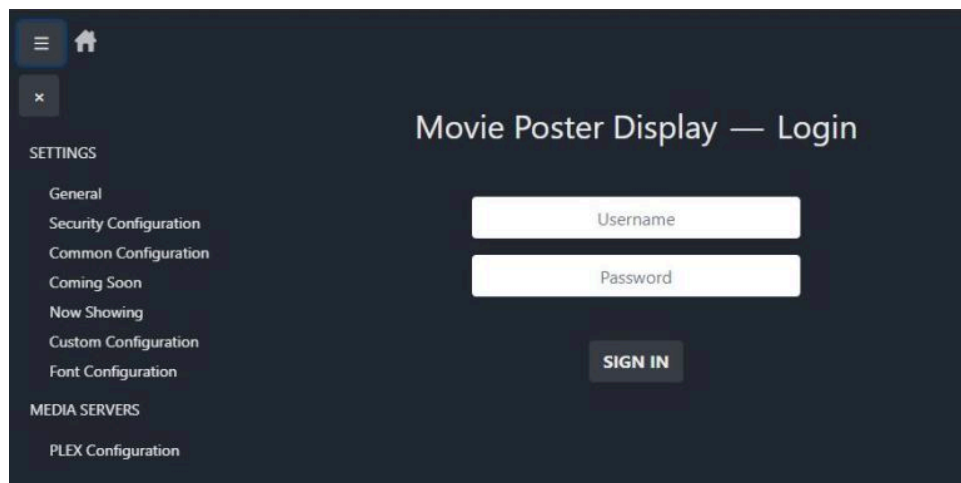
≡

×

SETTINGS

General
Security Configuration
Common Configuration
Coming Soon
Now Showing
Custom Configuration
Font Configuration

MEDIA SERVERS

PLEX Configuration

Movie Poster Display — Login

Username

Password

SIGN IN